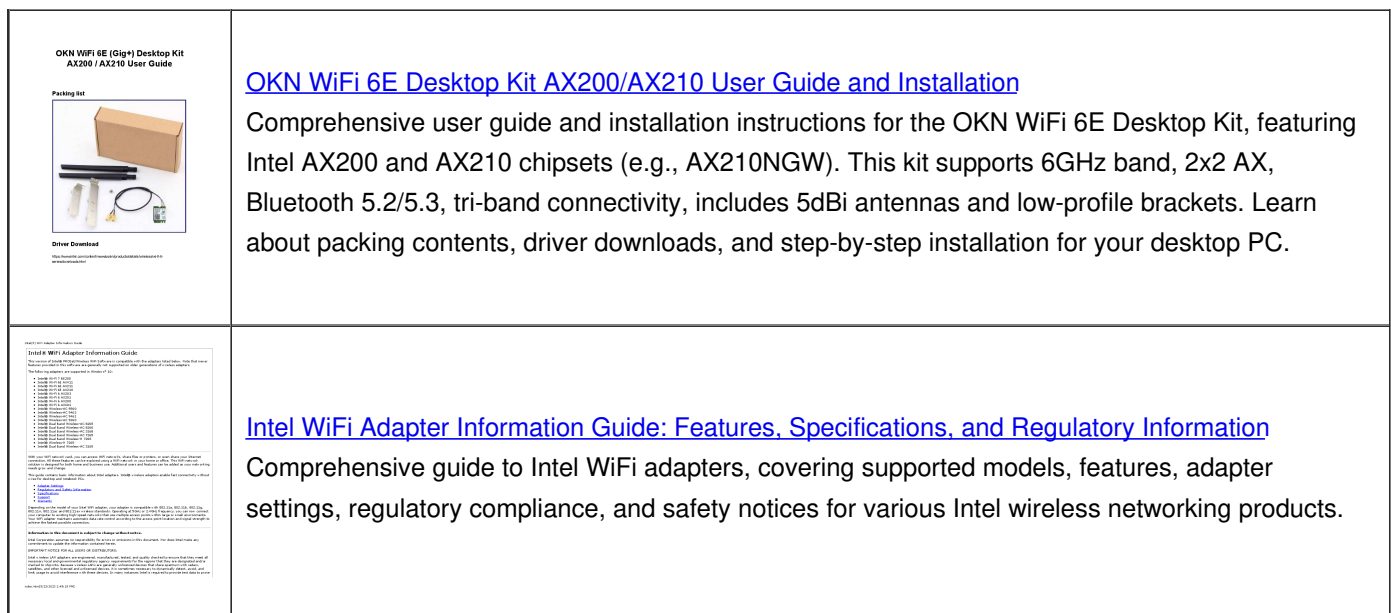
| | |
|---|---|
| OKN WiFi 6E (Gig+) Desktop Kit AX200 / AX210 User Guide<br><br>Packing list<br><br>Driver Download<br><br>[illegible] | OKN WiFi 6E Desktop Kit AX200/AX210 User Guide and Installation<br>Comprehensive user guide and installation instructions for the OKN WiFi 6E Desktop Kit, featuring Intel AX200 and AX210 chipsets (e.g., AX210NGW). This kit supports 6GHz band, 2x2 AX, Bluetooth 5.2/5.3, tri-band connectivity, includes 5dBi antennas and low-profile brackets. Learn about packing contents, driver downloads, and step-by-step installation for your desktop PC. |
| Intel® WiFi Adapter Information Guide<br><br>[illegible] | Intel WiFi Adapter Information Guide: Features, Specifications, and Regulatory Information<br>Comprehensive guide to Intel WiFi adapters, covering supported models, features, adapter settings, regulatory compliance, and safety notices for various Intel wireless networking products. |